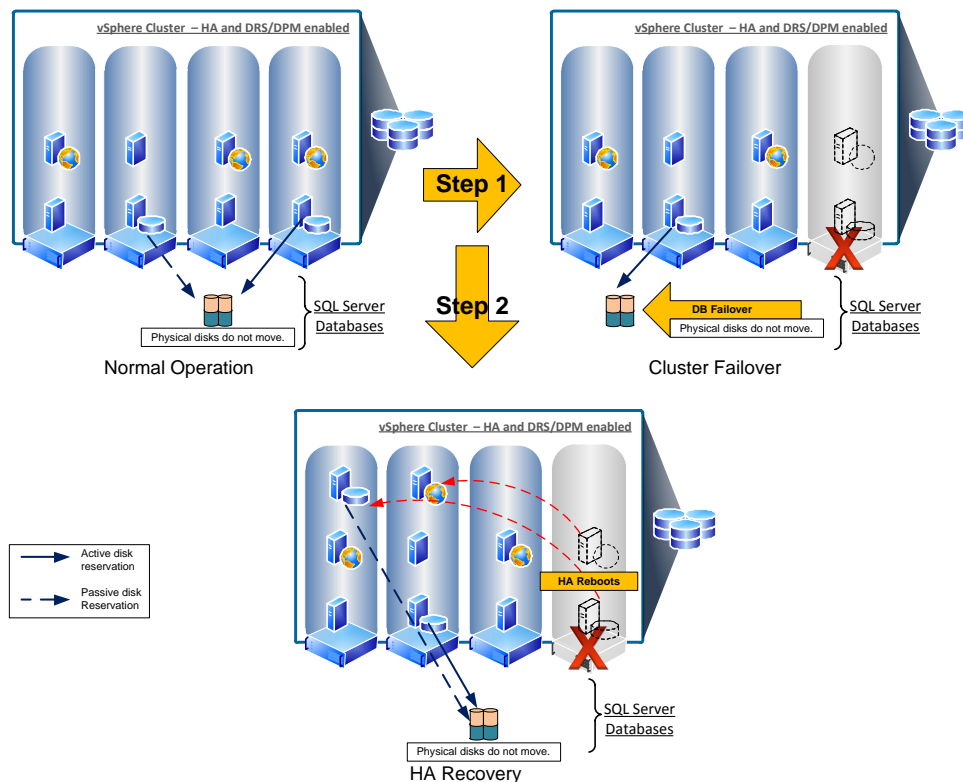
vSphere Cluster – HA and DRS/DPM enabled

Physical disks do not move.

SQL Server Databases

Normal Operation

Step 1

Step 2

vSphere Cluster – HA and DRS/DPM enabled

DB Failover

Physical disks do not move.

SQL Server Databases

Cluster Failover

vSphere Cluster – HA and DRS/DPM enabled

Active disk reservation

Passive disk Reservation

HA Reboots

SQL Server Databases

Physical disks do not move.

HA Recovery